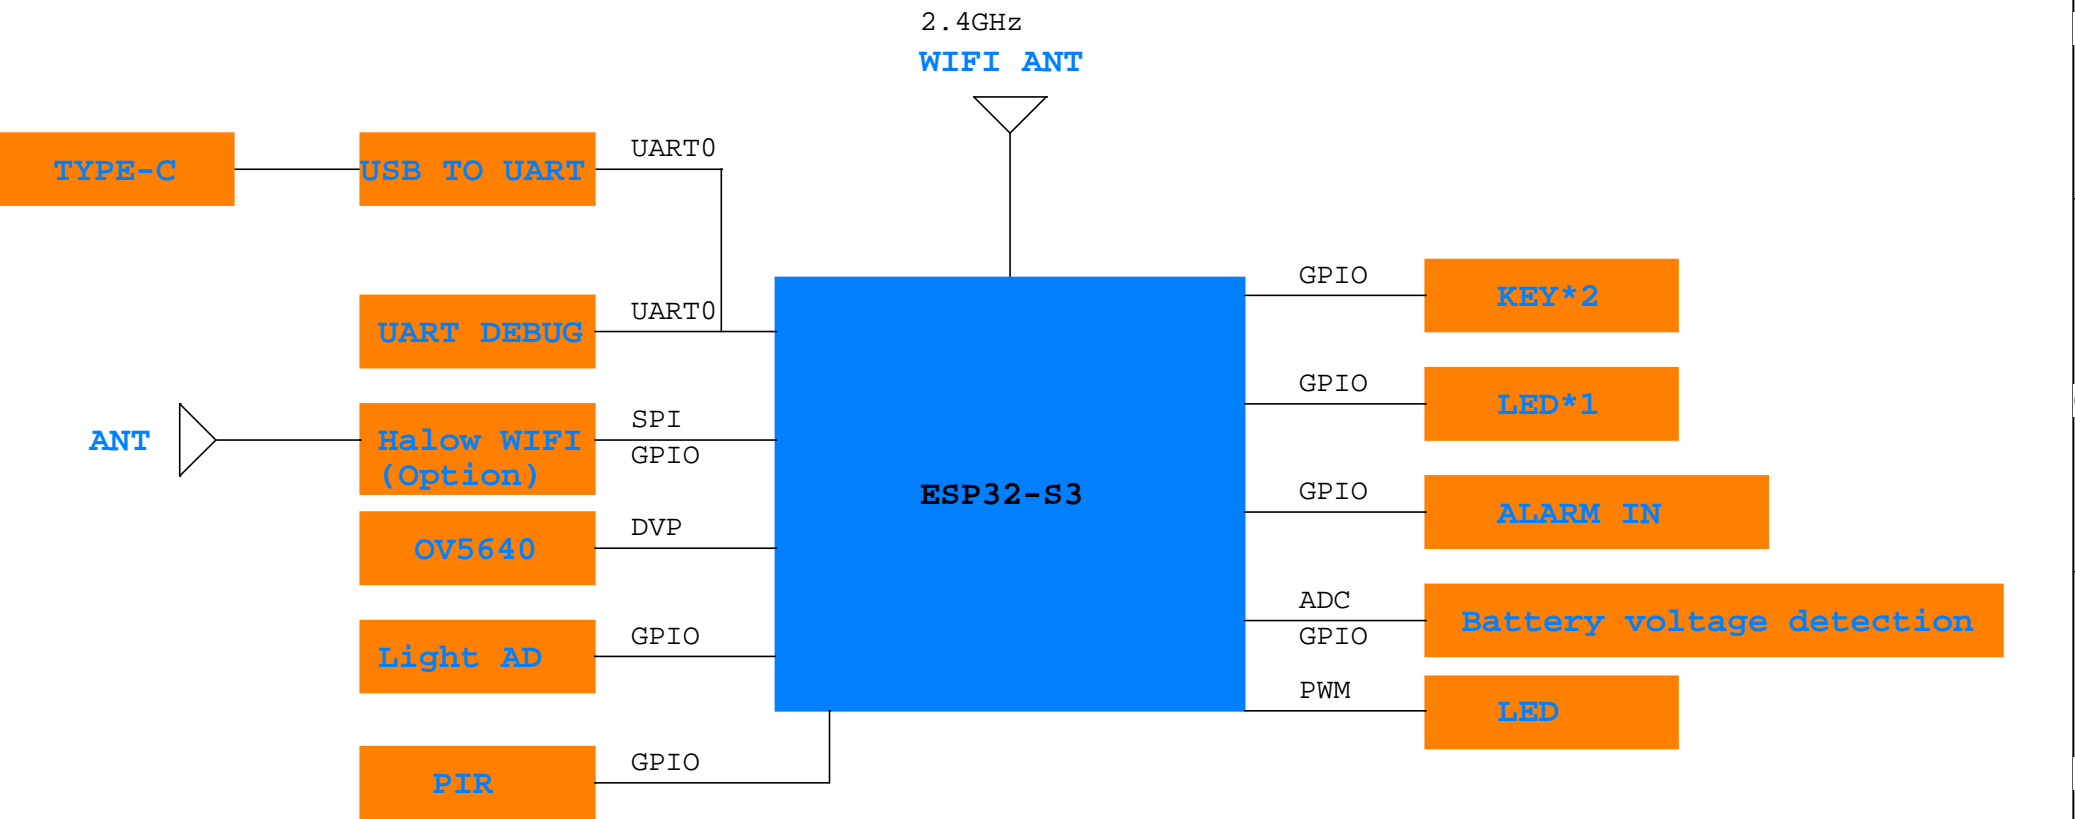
2.4GHz
WIFI ANT

TYPE-C

USB TO UART

UART0

UART DEBUG

UART0

ANT

Halow WIFI (Option)

SPI
GPIO

OV5640

DVP

Light AD

GPIO

PIR

GPIO

ESP32-S3

GPIO

KEY*2

GPIO

LED*1

GPIO

ALARM IN

ADC
GPIO

Battery voltage detection

PWM

LED